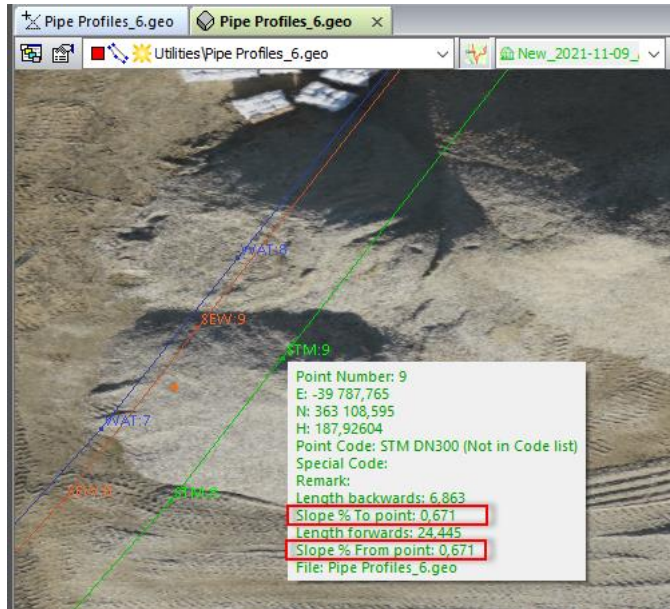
Pipe Profiles_6.geo
Pipe Profiles_6.geo ×
Utilities\Pipe Profiles_6.geo
New_2021-11-09_

WAT:8
SEW:9
STM:9
WAT:7
SEW:8
STM:8

Point Number: 9
E: -39 787,765
N: 363 108,595
H: 187,92604
Point Code: STM DN300 (Not in Code list)
Special Code:
Remark:
Length backwards: 6,863
Slope % To point: 0,671
Length forwards: 24,445
Slope % From point: 0,671
File: Pipe Profiles_6.geo